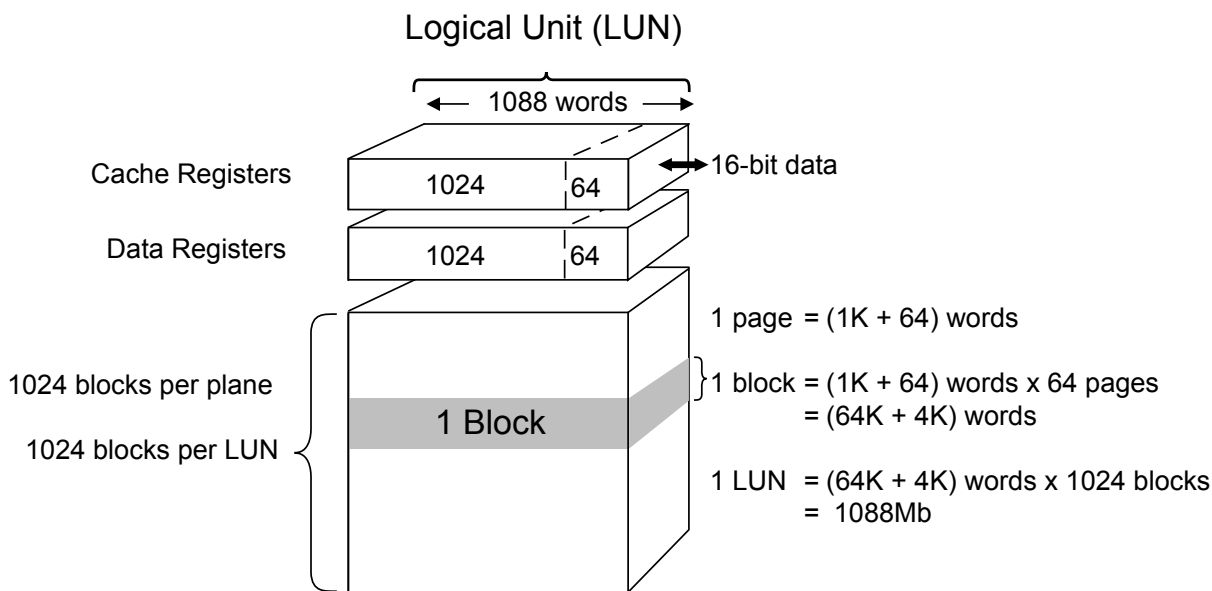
Logical Unit (LUN)

1088 words

Cache Registers

1024

64

16-bit data

Data Registers

1024

64

1 page = (1K + 64) words

1024 blocks per plane

1 Block

1 block = (1K + 64) words x 64 pages
= (64K + 4K) words

1024 blocks per LUN

1 LUN = (64K + 4K) words x 1024 blocks
= 1088Mb